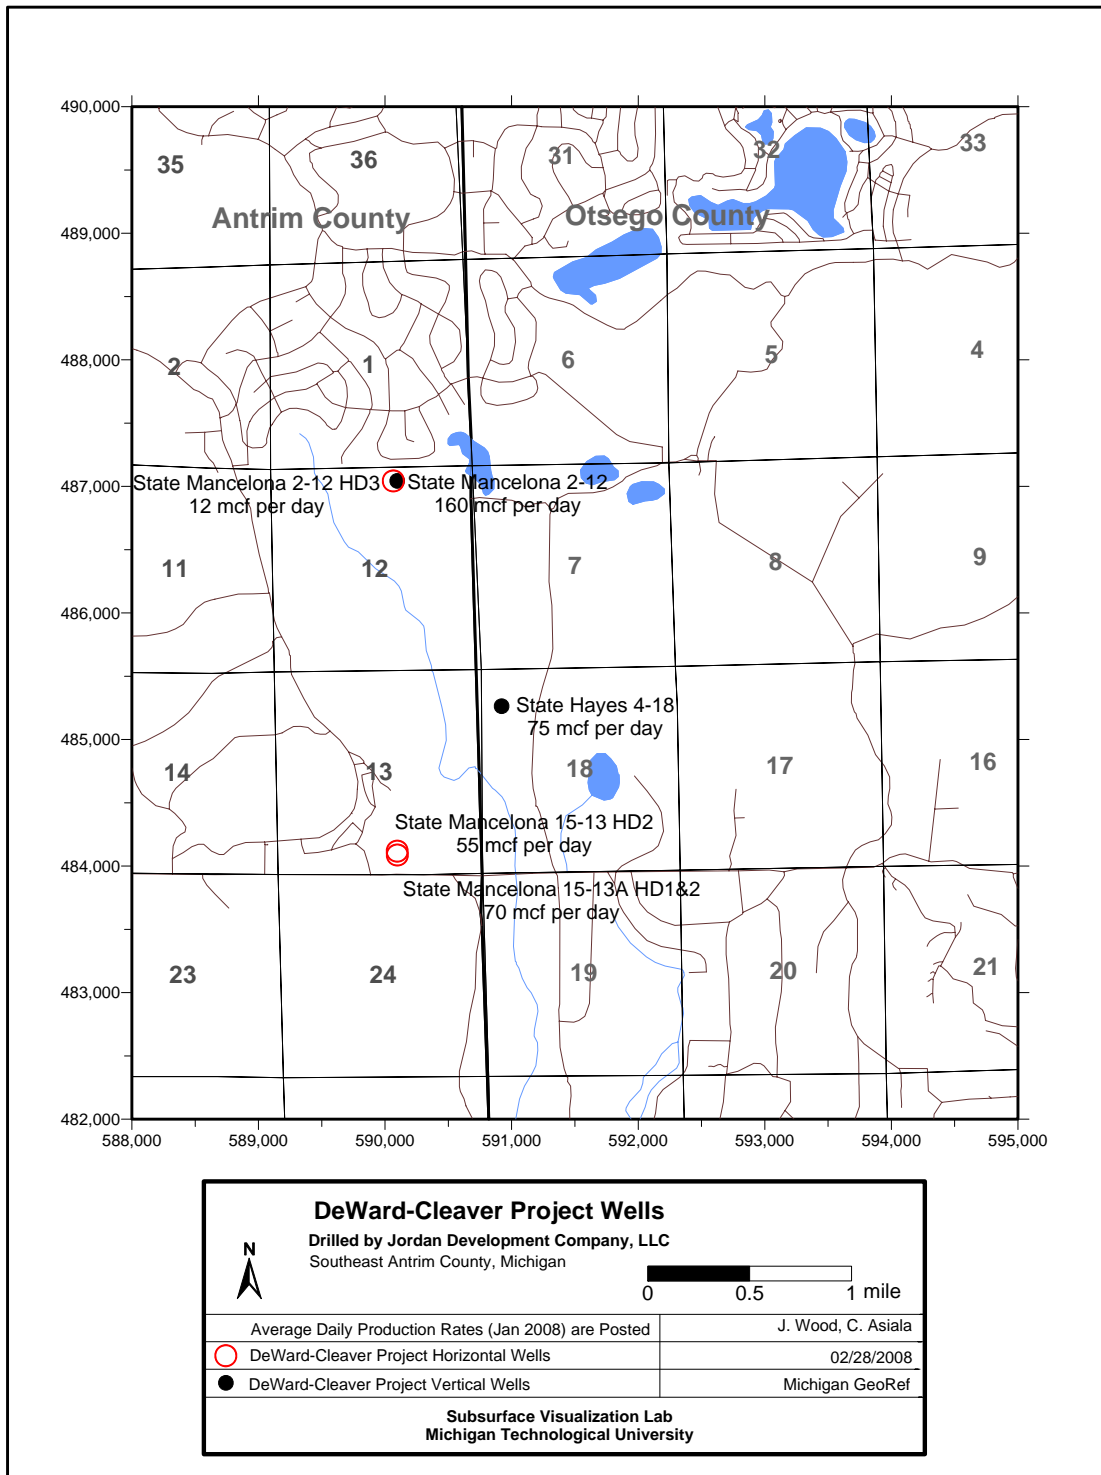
490,000
489,000
488,000
487,000
486,000
485,000
484,000
483,000
482,000

35
36
31
32
33
Antrim County
Otsego County
2
1
6
5
4
State Mancelona 2-12 HD3
12 mcf per day
State Mancelona 2-12
160 mcf per day
11
12
7
8
9
State Hayes 4-18
75 mcf per day
14
13
18
17
16
State Mancelona 15-13 HD2
55 mcf per day
State Mancelona 15-13A HD1&2
70 mcf per day
23
24
19
20
21

588,000
589,000
590,000
591,000
592,000
593,000
594,000
595,000

DeWard-Cleaver Project Wells
Drilled by Jordan Development Company, LLC
Southeast Antrim County, Michigan
N
0
0.5
1 mile

| Average Daily Production Rates (Jan 2008) are Posted | J. Wood, C. Asiala |
|---|---|
| DeWard-Cleaver Project Horizontal Wells | 02/28/2008 |
| DeWard-Cleaver Project Vertical Wells | Michigan GeoRef |

Subsurface Visualization Lab
Michigan Technological University